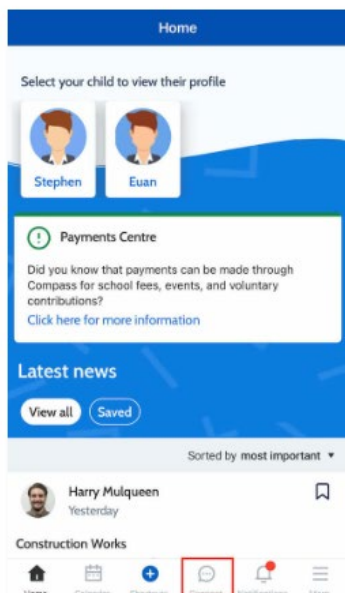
Home

Select your child to view their profile

Stephen

Euan

Payments Centre

Did you know that payments can be made through Compass for school fees, events, and voluntary contributions?

Click here for more information

Latest news

View all

Saved

Sorted by most important

Harry Mulqueen

Yesterday

Construction Works

Home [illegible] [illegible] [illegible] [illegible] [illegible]